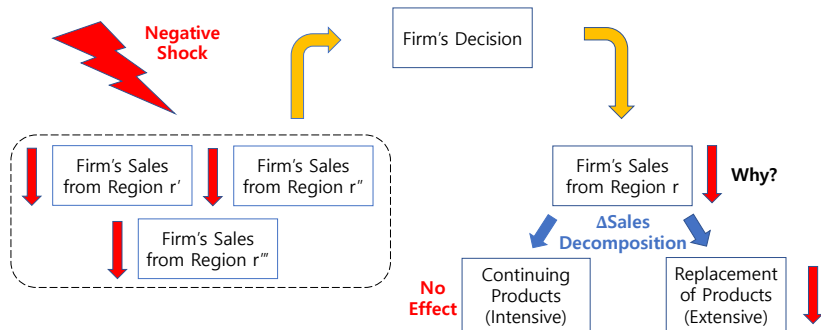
Negative Shock

Firm's Decision

Firm's Sales from Region r′

Firm's Sales from Region r″

Firm's Sales from Region r‴

Firm's Sales from Region r

Why?

ΔSales Decomposition

No Effect

Continuing Products (Intensive)

Replacement of Products (Extensive)